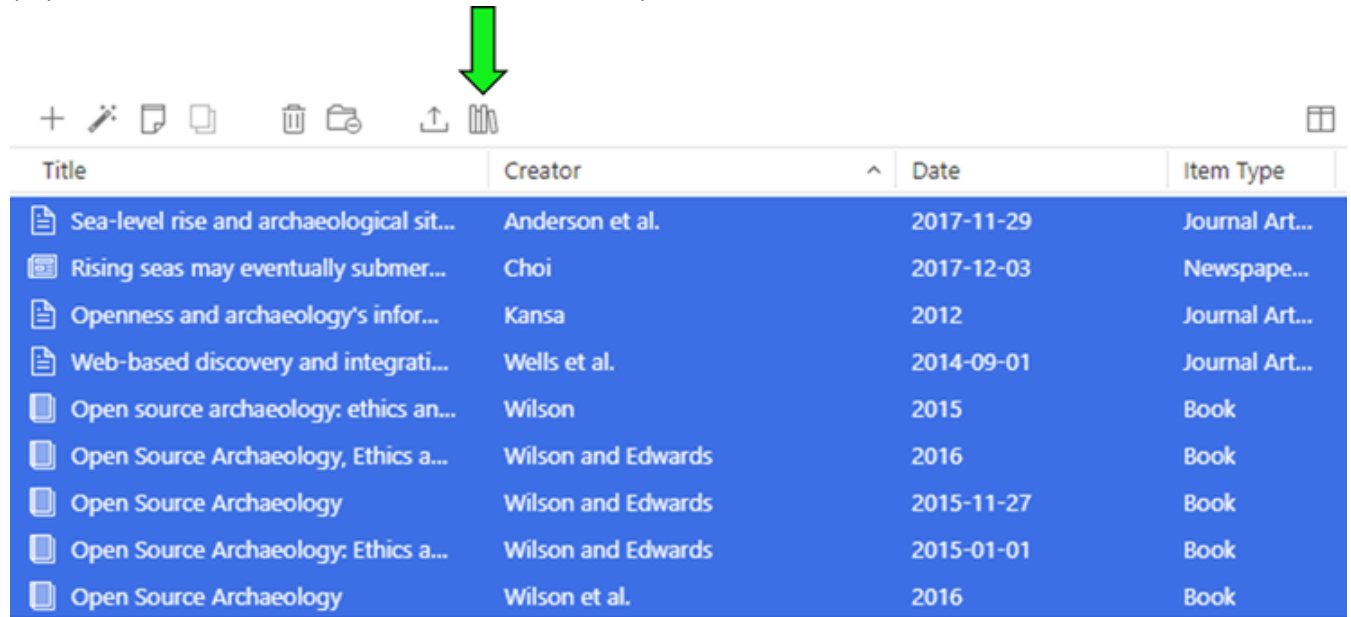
| Title | Creator | Date | Item Type |
|---|---|---|---|
| Sea-level rise and archaeological sit... | Anderson et al. | 2017-11-29 | Journal Art... |
| Rising seas may eventually submer... | Choi | 2017-12-03 | Newspape... |
| Openness and archaeology's infor... | Kansa | 2012 | Journal Art... |
| Web-based discovery and integrati... | Wells et al. | 2014-09-01 | Journal Art... |
| Open source archaeology: ethics an... | Wilson | 2015 | Book |
| Open Source Archaeology, Ethics a... | Wilson and Edwards | 2016 | Book |
| Open Source Archaeology | Wilson and Edwards | 2015-11-27 | Book |
| Open Source Archaeology: Ethics a... | Wilson and Edwards | 2015-01-01 | Book |
| Open Source Archaeology | Wilson et al. | 2016 | Book |